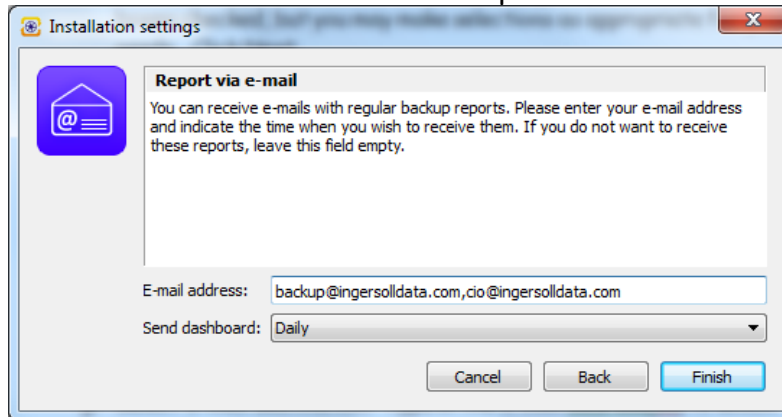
Installation settings

Report via e-mail

You can receive e-mails with regular backup reports. Please enter your e-mail address and indicate the time when you wish to receive them. If you do not want to receive these reports, leave this field empty.

E-mail address: backup@ingersolldata.com,cio@ingersolldata.com

Send dashboard: Daily

Cancel Back Finish